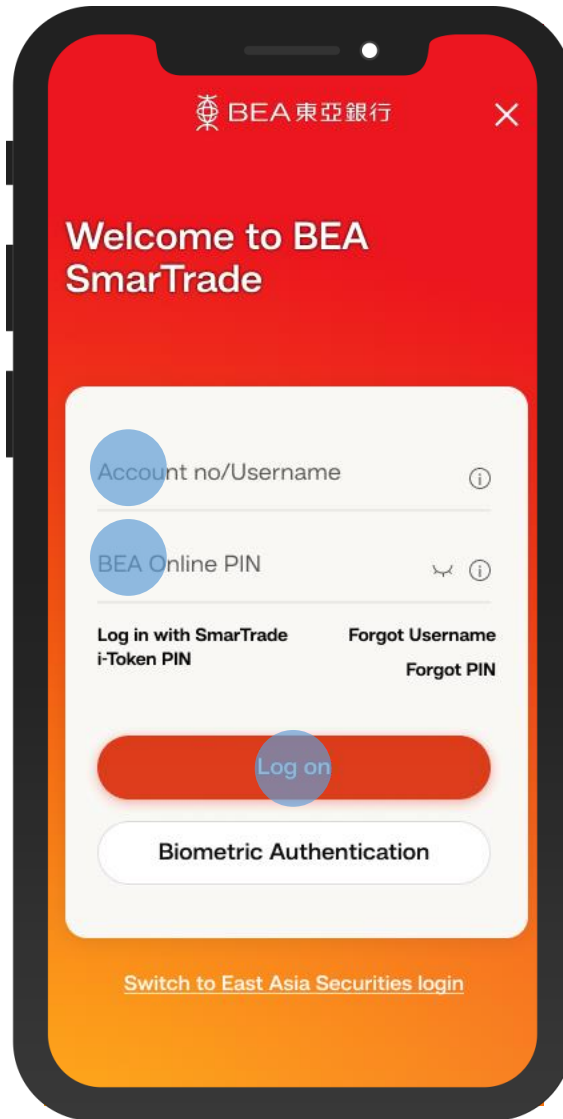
BEA東亞銀行

Welcome to BEA SmarTrade

Account no/Username

BEA Online PIN

Log in with SmarTrade i-Token PIN

Forgot Username

Forgot PIN

Log on

Biometric Authentication

Switch to East Asia Securities login